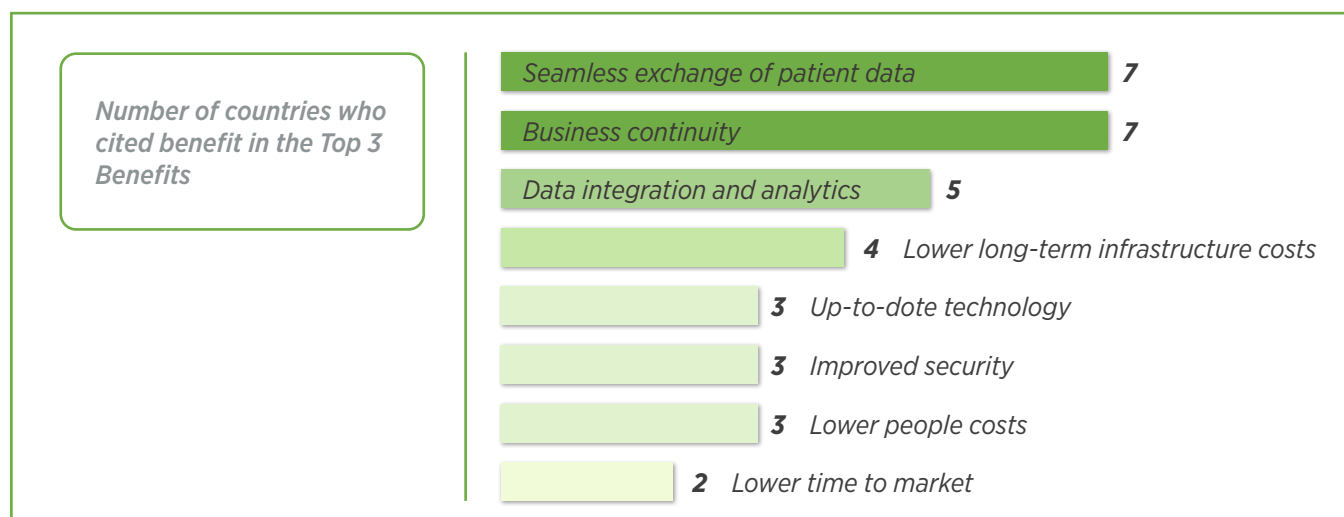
Number of countries who cited benefit in the Top 3 Benefits

Seamless exchange of patient data 7

Business continuity 7

Data integration and analytics 5

4 Lower long-term infrastructure costs

3 Up-to-dote technology

3 Improved security

3 Lower people costs

2 Lower time to market